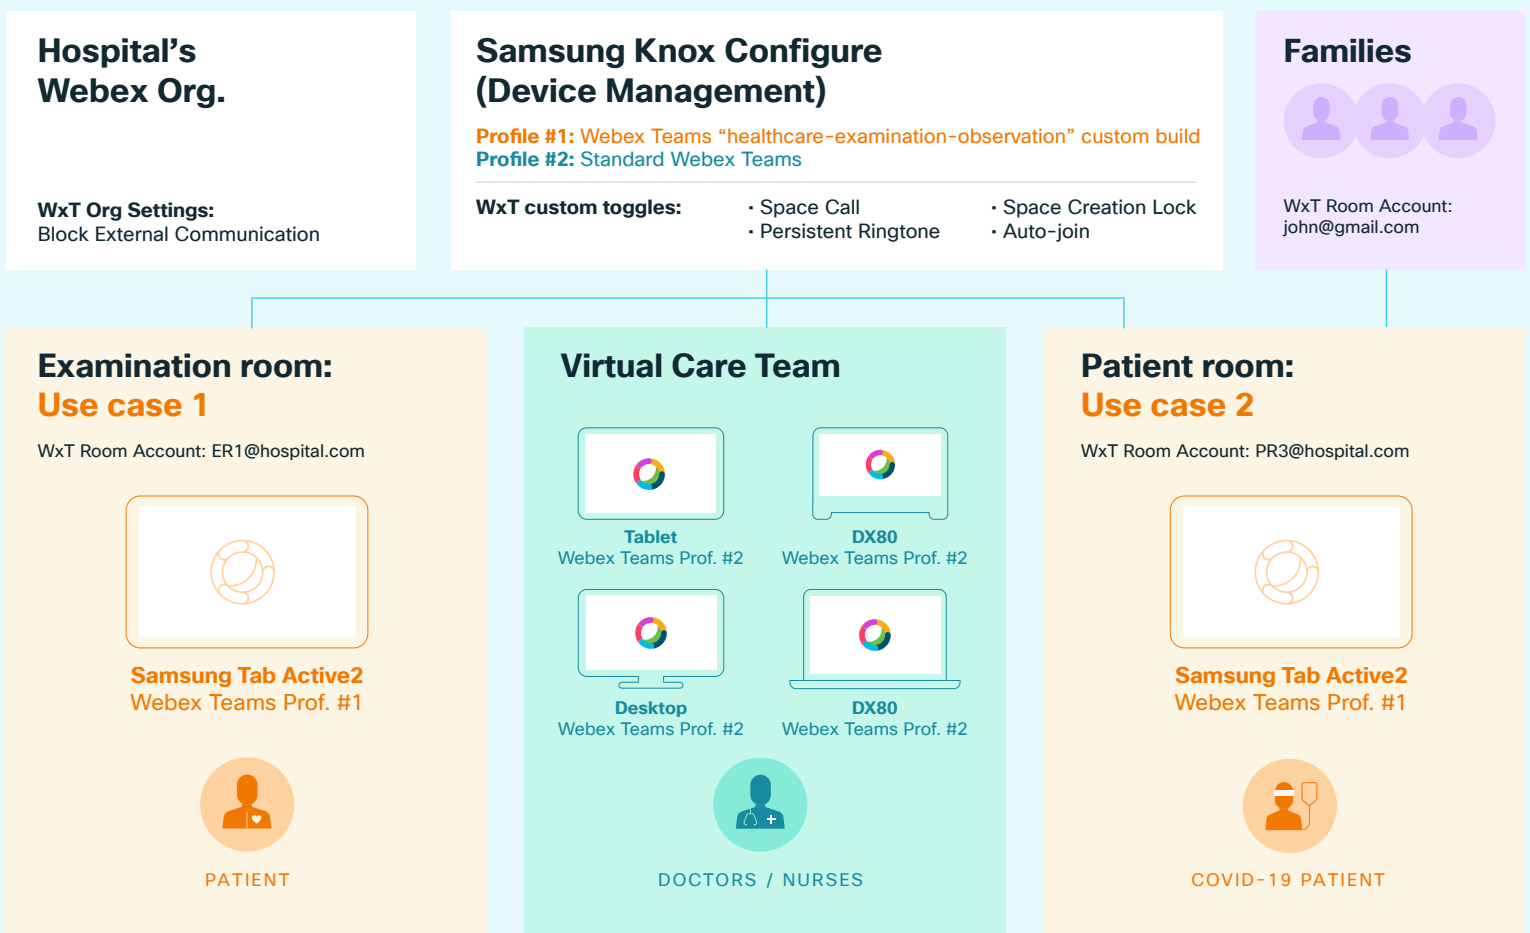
Hospital's Webex Org.

WxT Org Settings:
Block External Communication

Samsung Knox Configure (Device Management)

Profile #1: Webex Teams "healthcare-examination-observation" custom build
Profile #2: Standard Webex Teams

WxT custom toggles:
· Space Call
· Persistent Ringtone
· Space Creation Lock
· Auto-join

Families

WxT Room Account:
john@gmail.com

Examination room:
Use case 1

WxT Room Account: ER1@hospital.com

Samsung Tab Active2
Webex Teams Prof. #1

PATIENT

Virtual Care Team

Tablet
Webex Teams Prof. #2

DX80
Webex Teams Prof. #2

Desktop
Webex Teams Prof. #2

DX80
Webex Teams Prof. #2

DOCTORS / NURSES

Patient room:
Use case 2

WxT Room Account: PR3@hospital.com

Samsung Tab Active2
Webex Teams Prof. #1

COVID-19 PATIENT